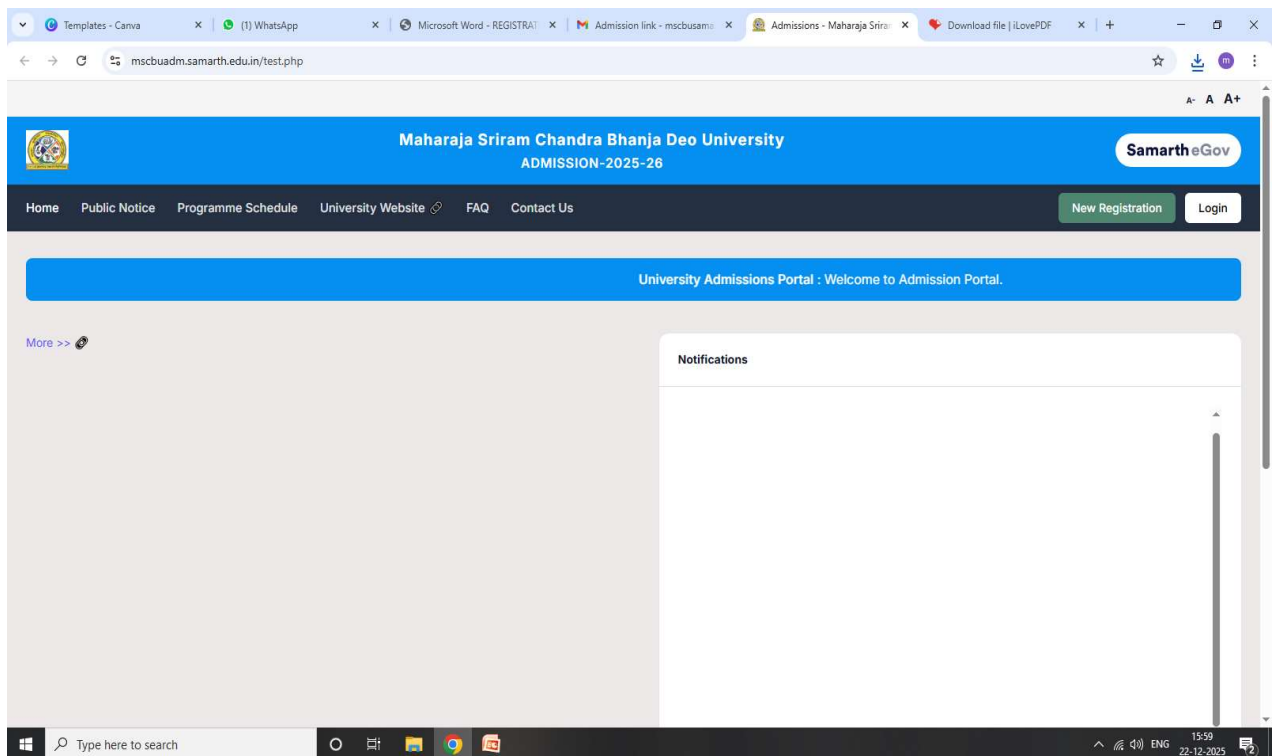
Templates - Canva ×
(1) WhatsApp ×
Microsoft Word - REGISTRAT ×
Admission link - mscbusama ×
Admissions - Maharaja Sriran ×
Download file | iLovePDF ×
+

mscbuadm.samarth.edu.in/test.php

A- A A+

Maharaja Sriram Chandra Bhanja Deo University
ADMISSION-2025-26

Samarth eGov

Home Public Notice Programme Schedule University Website FAQ Contact Us

New Registration Login

University Admissions Portal : Welcome to Admission Portal.

More >>

Notifications

Type here to search

ENG 15:59 22-12-2025